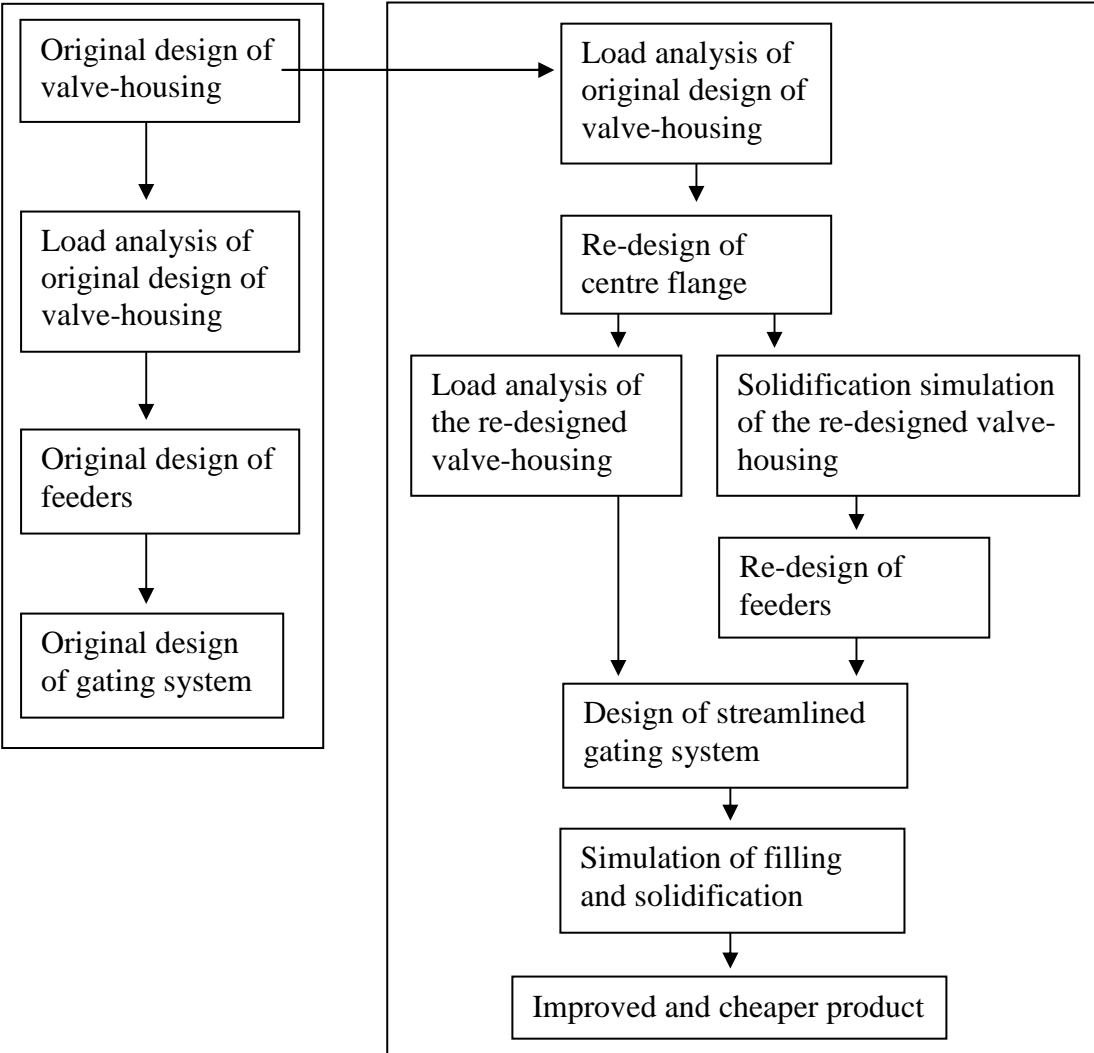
Original design of valve-housing

Load analysis of original design of valve-housing

Original design of feeders

Original design of gating system

Load analysis of original design of valve-housing

Re-design of centre flange

Load analysis of the re-designed valve-housing

Solidification simulation of the re-designed valve-housing

Re-design of feeders

Design of streamlined gating system

Simulation of filling and solidification

Improved and cheaper product